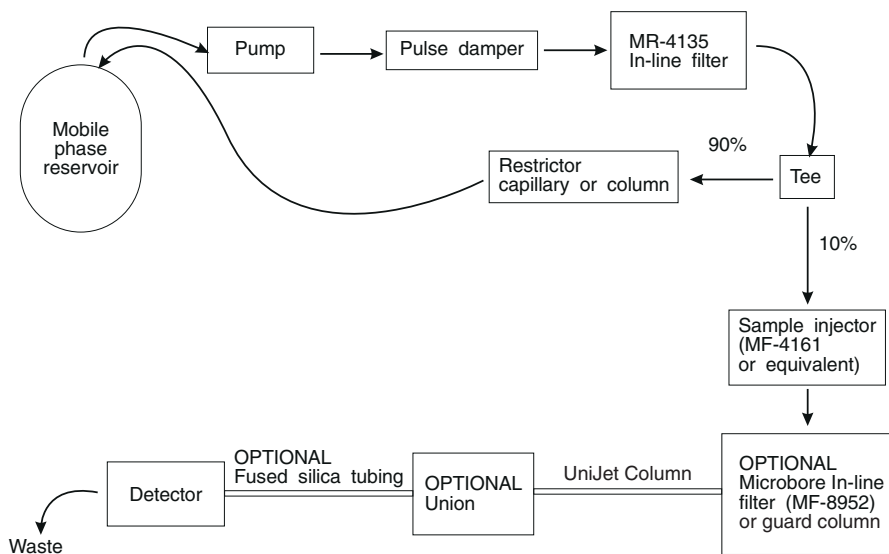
Mobile phase reservoir

Pump

Pulse damper

MR-4135 In-line filter

90%

Restrictor capillary or column

Tee

10%

Sample injector (MF-4161 or equivalent)

OPTIONAL Microbore In-line filter (MF-8952) or guard column

UniJet Column

OPTIONAL Union

OPTIONAL Fused silica tubing

Detector

Waste